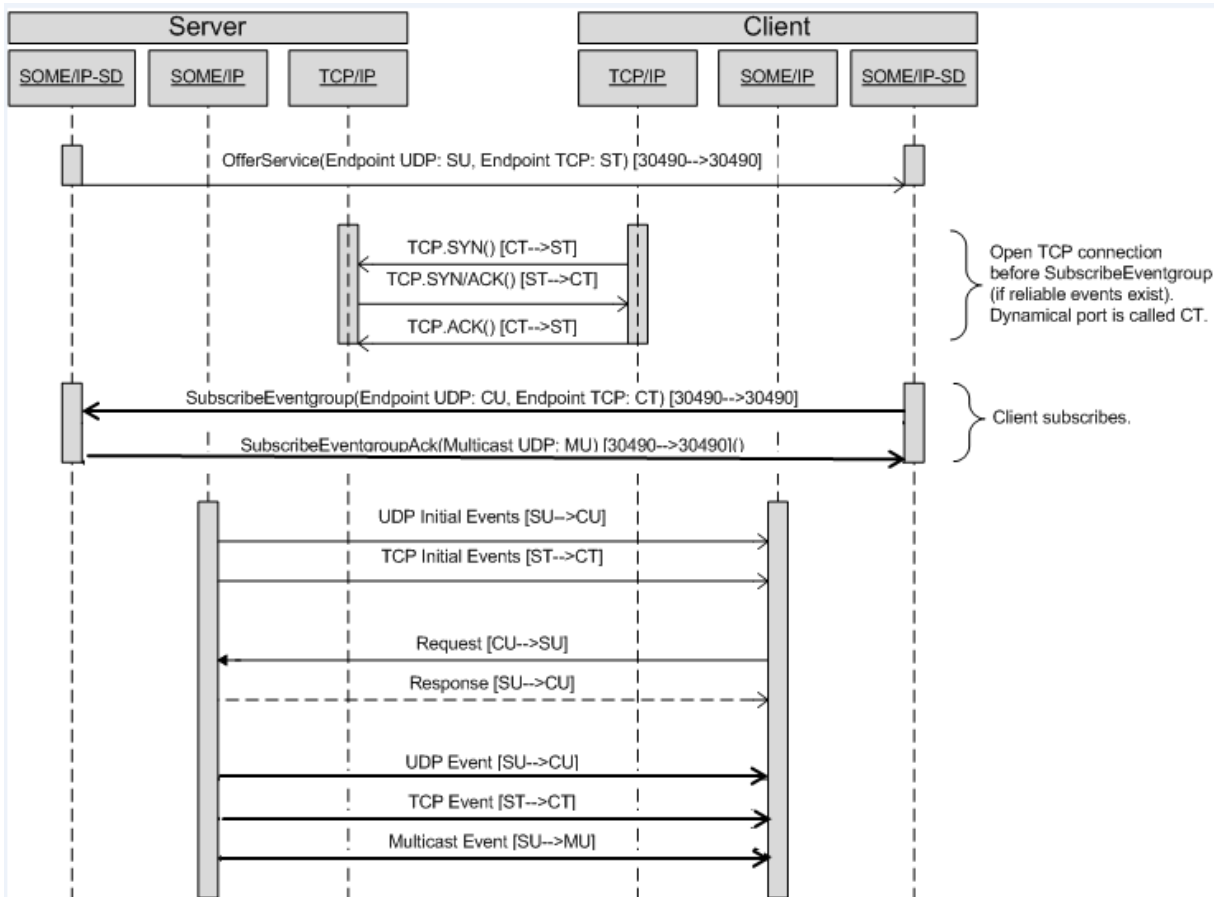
Server

Client

SOME/IP-SD

SOME/IP

TCP/IP

TCP/IP

SOME/IP

SOME/IP-SD

OfferService(Endpoint UDP: SU, Endpoint TCP: ST) [30490-->30490]

TCP.SYN() [CT-->ST]

TCP.SYN/ACK() [ST-->CT]

TCP.ACK() [CT-->ST]

Open TCP connection before SubscribeEventgroup (if reliable events exist). Dynamical port is called CT.

SubscribeEventgroup(Endpoint UDP: CU, Endpoint TCP: CT) [30490-->30490]

SubscribeEventgroupAck(Multicast UDP: MU) [30490-->30490]()

Client subscribes.

UDP Initial Events [SU-->CU]

TCP Initial Events [ST-->CT]

Request [CU-->SU]

Response [SU-->CU]

UDP Event [SU-->CU]

TCP Event [ST-->CT]

Multicast Event [SU-->MU]